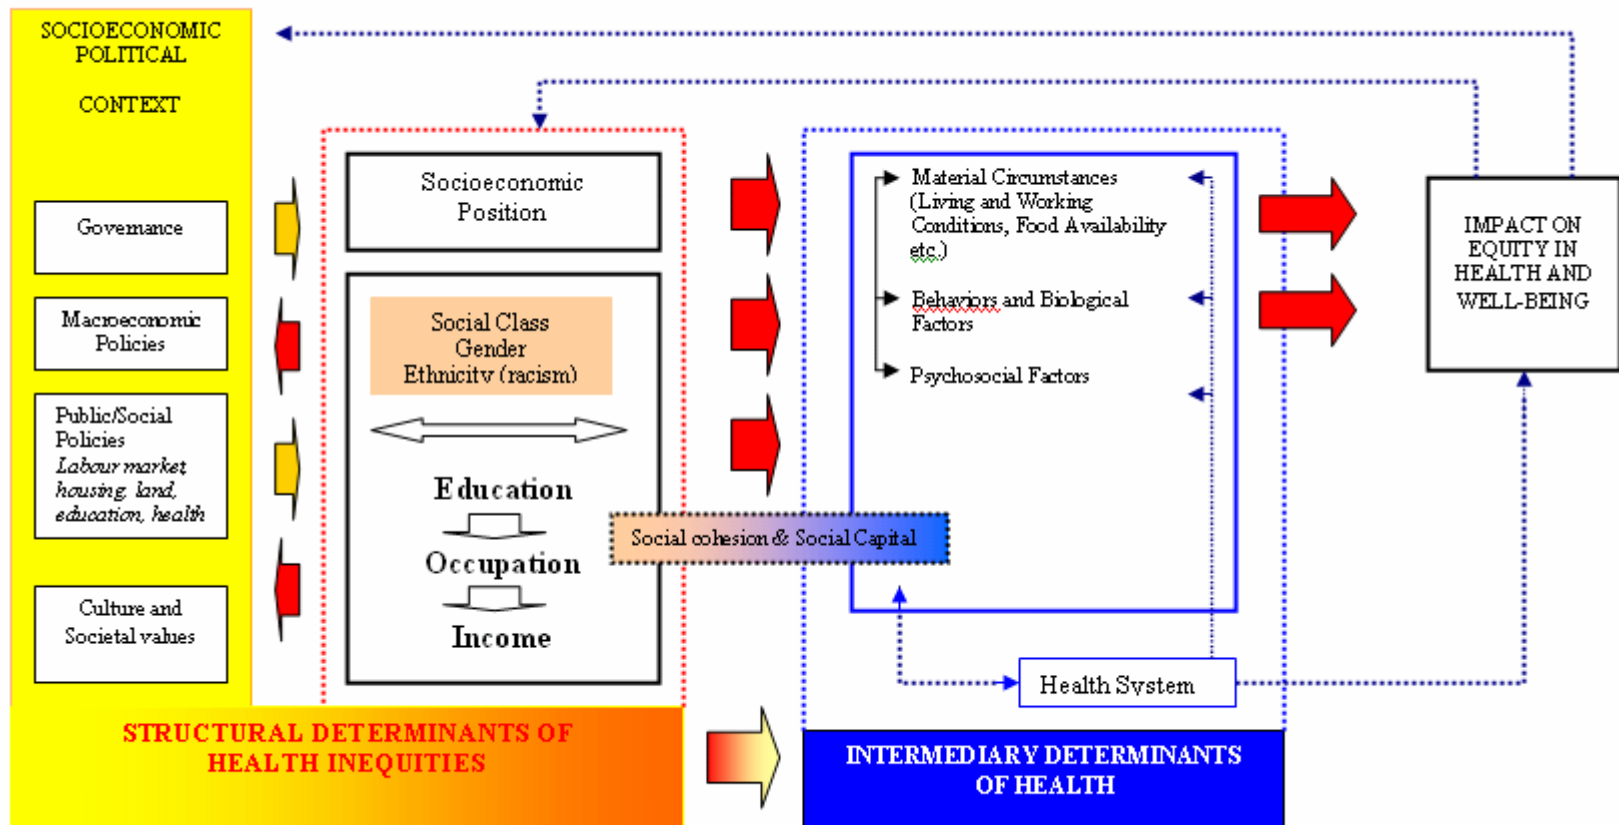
SOCIOECONOMIC POLITICAL

CONTEXT

Governance

Macroeconomic Policies

Public/Social Policies
Labour market housing, land, education, health

Culture and Societal values

Socioeconomic Position

Social Class
Gender
Ethnicity (racism)

Education

Occupation

Income

Material Circumstances (Living and Working Conditions, Food Availability etc.)

Behaviors and Biological Factors

Psychosocial Factors

Social cohesion & Social Capital

Health System

IMPACT ON EQUITY IN HEALTH AND WELL-BEING

STRUCTURAL DETERMINANTS OF HEALTH INEQUITIES

INTERMEDIARY DETERMINANTS OF HEALTH